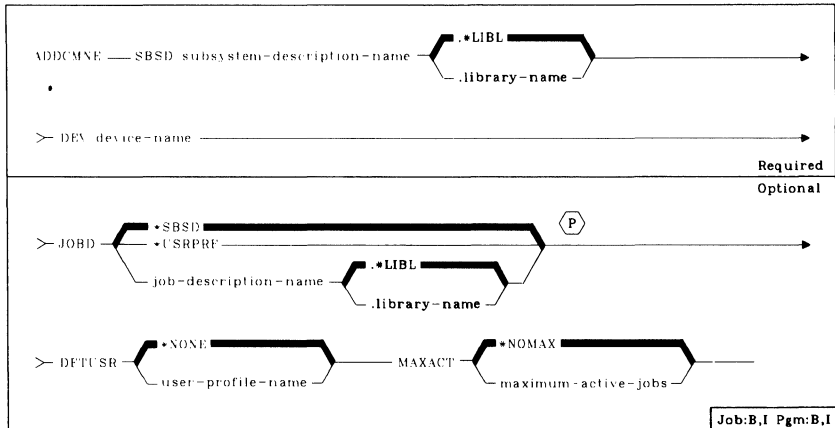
ADDCMNE — SBSD subsystem-description-name .*LIBL .library-name

DEV device-name

Required

Optional

JOBD *SBSD *USRPRF job-description-name .*LIBL .library-name P

DFTUSR *NONE user-profile-name MAXACT *NOMAX maximum-active-jobs

Job:B,I Pgm:B,I